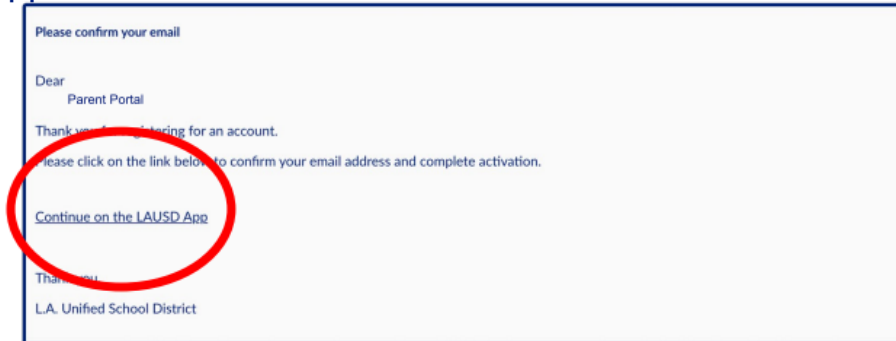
Please confirm your email

Dear
Parent Portal

Thank you for registering for an account.

Please click on the link below to confirm your email address and complete activation.

Continue on the LAUSD App

Thank you

L.A. Unified School District